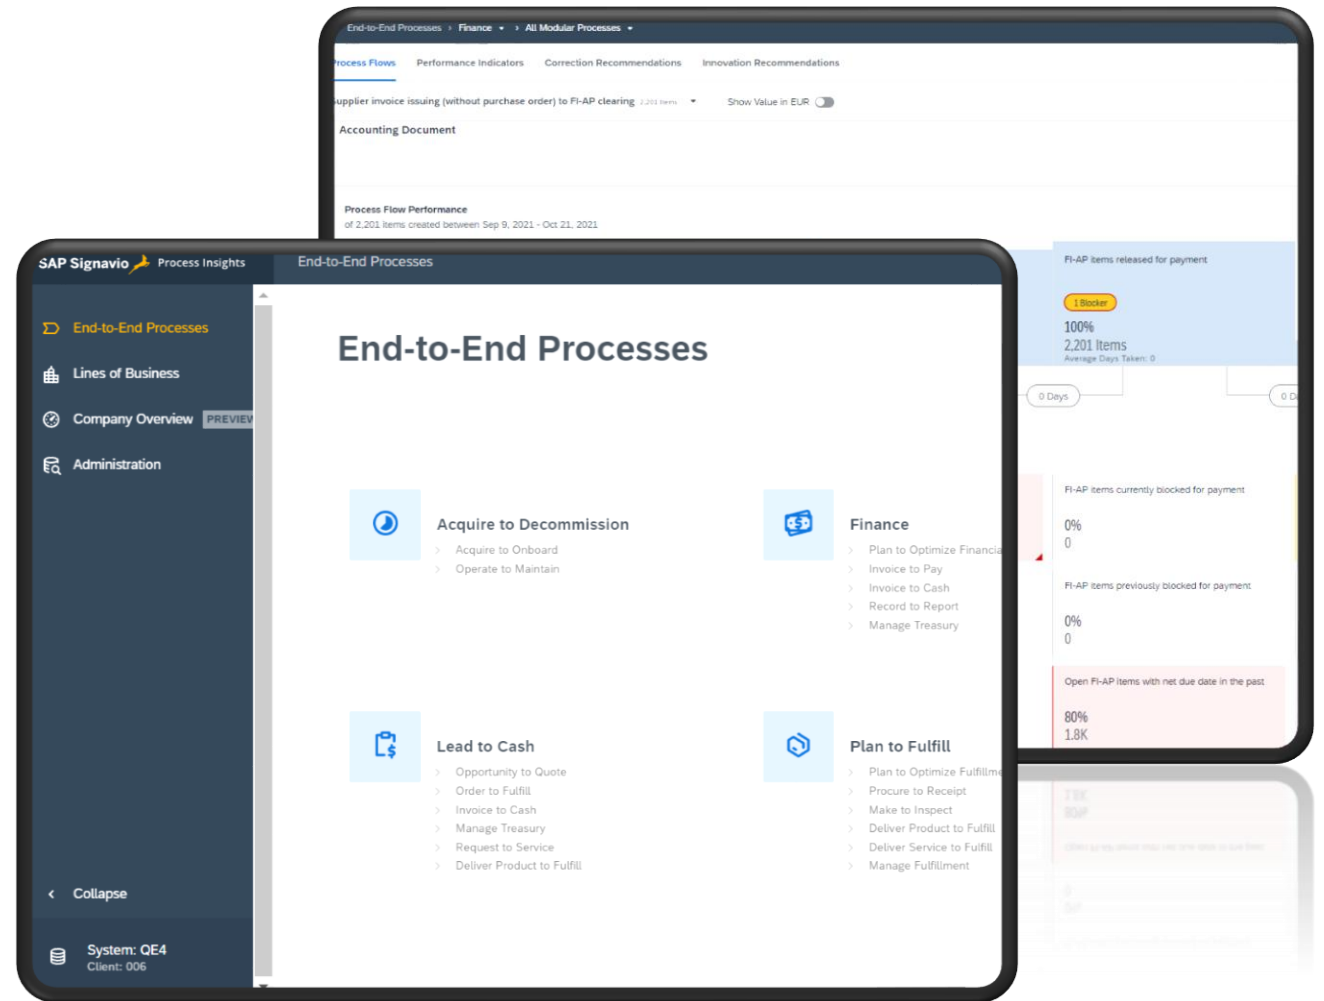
End-to-End Processes › Finance › All Modular Processes

Process Flows Performance Indicators Correction Recommendations Innovation Recommendations

Supplier invoice issuing (without purchase order) to FI-AP clearing 2,201 items Show Value in EUR

Accounting Document

Process Flow Performance
of 2,201 items created between Sep 9, 2021 - Oct 21, 2021

FI-AP items released for payment
1 Blocker
100%
2,201 Items
Average Days Taken: 0

0 Days
0 D

FI-AP items currently blocked for payment
0%
0

FI-AP items previously blocked for payment
0%
0

Open FI-AP items with net due date in the past
80%
1.8K

SAP Signavio Process Insights
End-to-End Processes

End-to-End Processes
Lines of Business
Company Overview PREVIEW
Administration

Collapse

System: QE4
Client: 006

End-to-End Processes

Acquire to Decommission
Acquire to Onboard
Operate to Maintain

Finance
Plan to Optimize Financia
Invoice to Pay
Invoice to Cash
Record to Report
Manage Treasury

Lead to Cash
Opportunity to Quote
Order to Fulfill
Invoice to Cash
Manage Treasury
Request to Service
Deliver Product to Fulfill

Plan to Fulfill
Plan to Optimize Fulfillme
Procure to Receipt
Make to Inspect
Deliver Product to Fulfill
Deliver Service to Fulfill
Manage Fulfillment